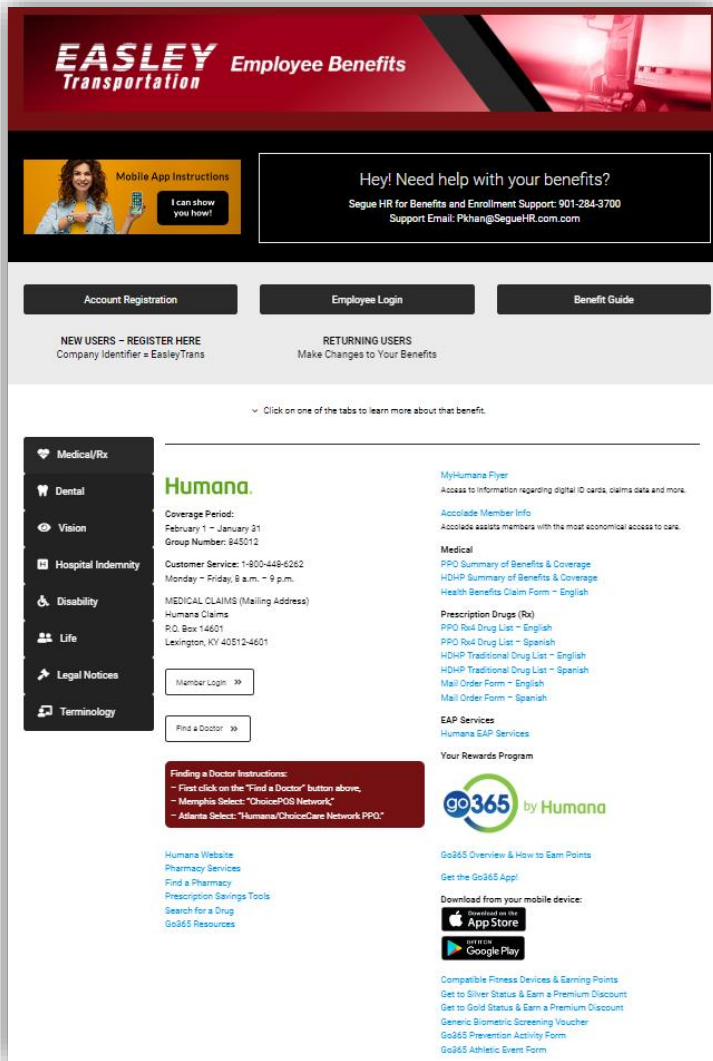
EASLEY Transportation Employee Benefits

Mobile App Instructions
I can show you how!

Hey! Need help with your benefits?
Segue HR for Benefits and Enrollment Support: 901-284-3700
Support Email: Pkhan@SegueHR.com.com

Account Registration
Employee Login
Benefit Guide

NEW USERS – REGISTER HERE
Company Identifier = EasleyTrans

RETURNING USERS
Make Changes to Your Benefits

Click on one of the tabs to learn more about that benefit.

Medical/Rx
Dental
Vision
Hospital Indemnity
Disability
Life
Legal Notices
Terminology

Humana.

Coverage Period:
February 1 – January 31
Group Number: 845012

Customer Service: 1-800-448-6262
Monday – Friday, 8 a.m. – 9 p.m.

MEDICAL CLAIMS (Mailing Address)
Humana Claims
P.O. Box 14601
Lexington, KY 40512-4601

Member Login »

Find a Doctor »

Finding a Doctor Instructions:
– First click on the "Find a Doctor" button above,
– Memphis Select: "ChoicePOS Network,"
– Atlanta Select: "Humana/ChoiceCare Network PPO."

Humana Website
Pharmacy Services
Find a Pharmacy
Prescription Savings Tools
Search for a Drug
Go365 Resources

MyHumana Flyer
Access to information regarding digital ID cards, claims data and more.

Accolade Member Info
Accolade assists members with the most economical access to care.

Medical
PPO Summary of Benefits & Coverage
HDHP Summary of Benefits & Coverage
Health Benefits Claim Form – English

Prescription Drugs (Rx)
PPO Rx4 Drug List – English
PPO Rx4 Drug List – Spanish
HDHP Traditional Drug List – English
HDHP Traditional Drug List – Spanish
Mail Order Form – English
Mail Order Form – Spanish

EAP Services
Humana EAP Services

Your Rewards Program

go365 by Humana

Go365 Overview & How to Earn Points

Get the Go365 App!

Download from your mobile device:
Download on the App Store
GET IT ON Google Play

Compatible Fitness Devices & Earning Points
Get to Silver Status & Earn a Premium Discount
Get to Gold Status & Earn a Premium Discount
Generic Biometric Screening Voucher
Go365 Prevention Activity Form
Go365 Athletic Event Form